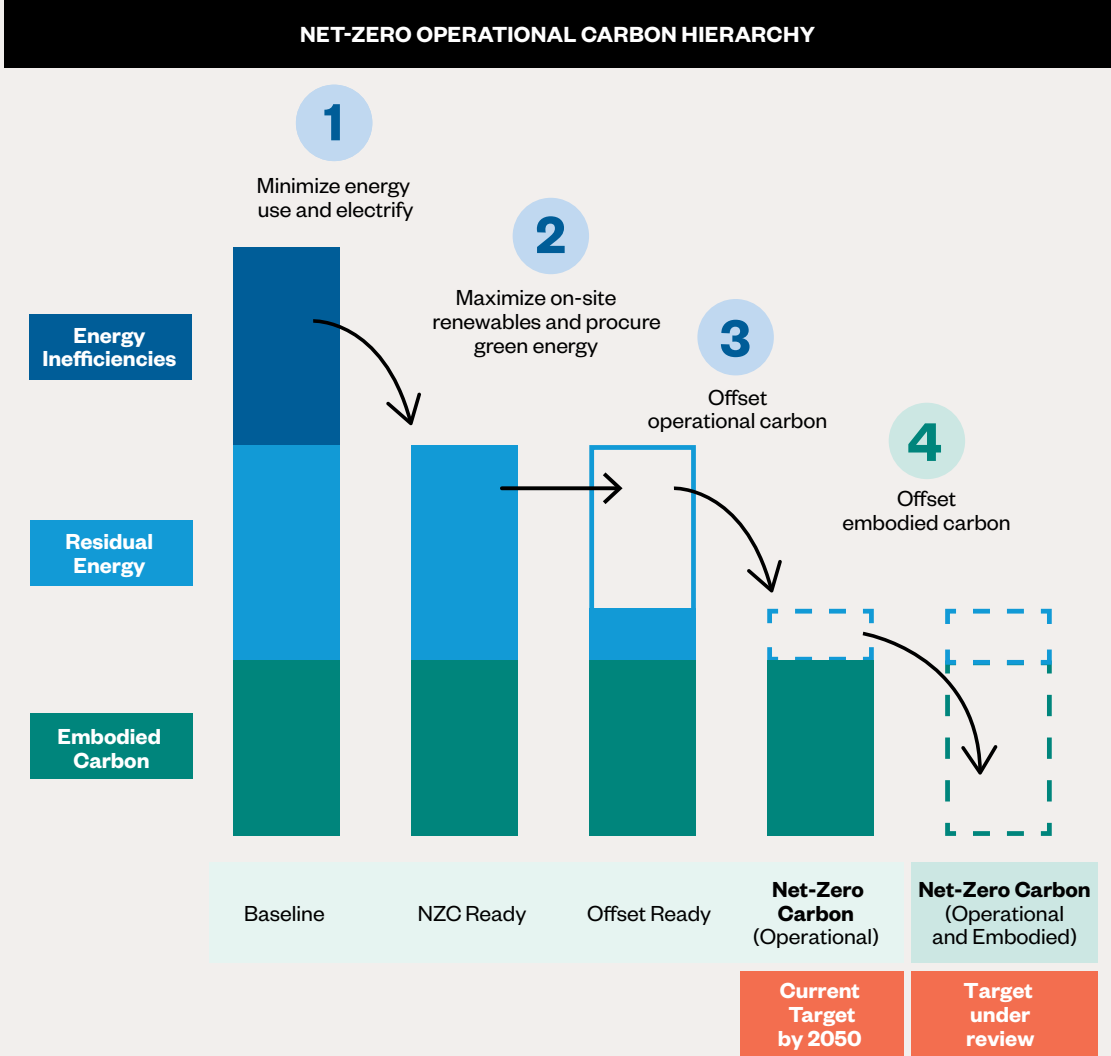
NET-ZERO OPERATIONAL CARBON HIERARCHY

1
Minimize energy use and electrify

2
Maximize on-site renewables and procure green energy

3
Offset operational carbon

4
Offset embodied carbon

Energy Inefficiencies

Residual Energy

Embodied Carbon

Baseline

NZC Ready

Offset Ready

Net-Zero Carbon (Operational)

Net-Zero Carbon (Operational and Embodied)

Current Target by 2050

Target under review